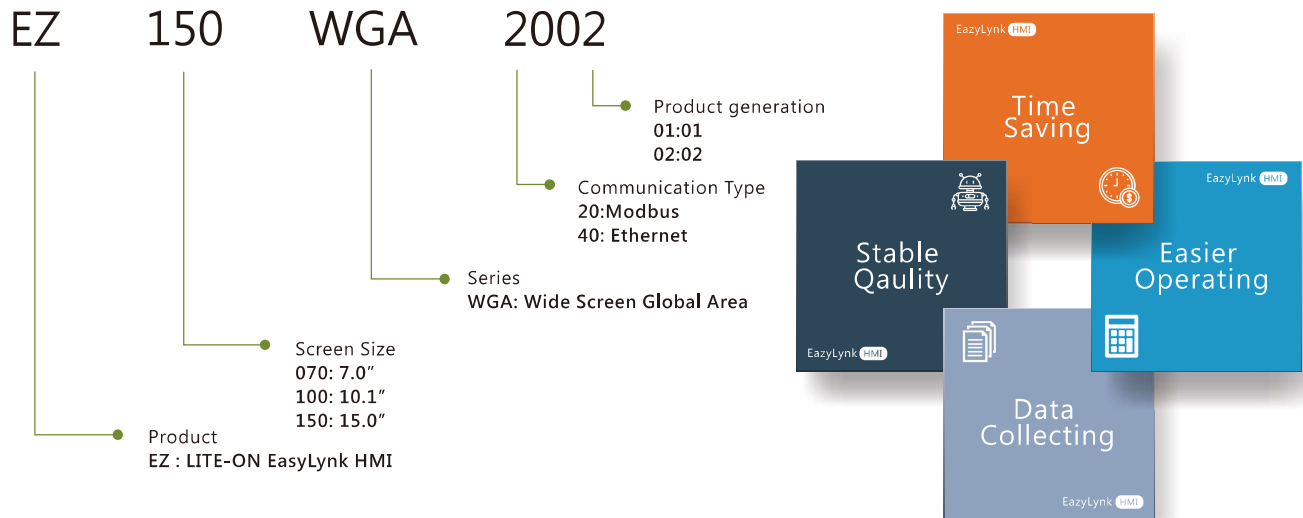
EZ 150 WGA 2002

Product generation
01:01
02:02

Communication Type
20:Modbus
40: Ethernet

Series
WGA: Wide Screen Global Area

Screen Size
070: 7.0″
100: 10.1″
150: 15.0″

Product
EZ : LITE-ON EasyLynk HMI

EazyLynk HMI
Time Saving

Stable Qaulity
EazyLynk HMI

EazyLynk HMI
Easier Operating

Data Collecting
EazyLynk HMI